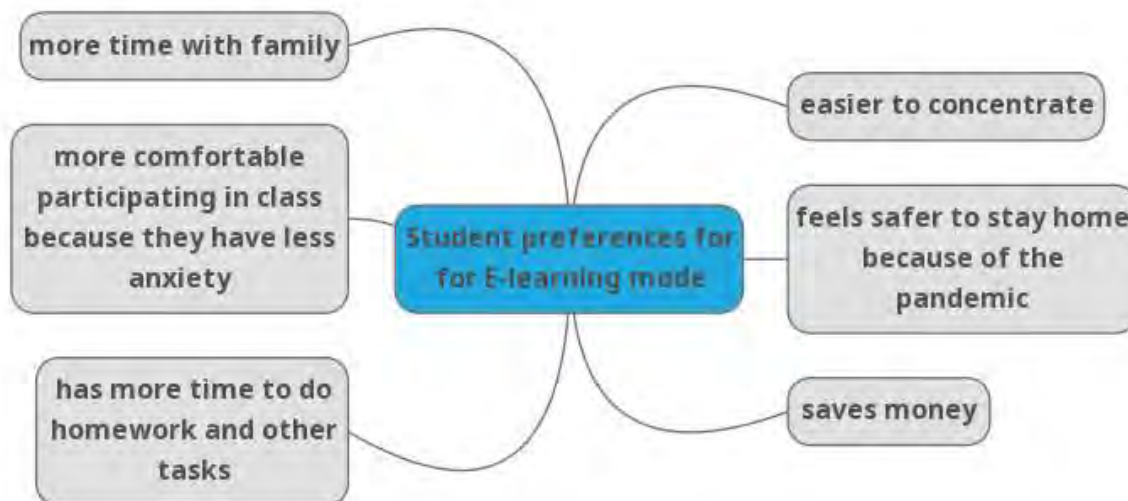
Student preferences for for E-learning mode

more time with family

more comfortable participating in class because they have less anxiety

has more time to do homework and other tasks

easier to concentrate

feels safer to stay home because of the pandemic

saves money